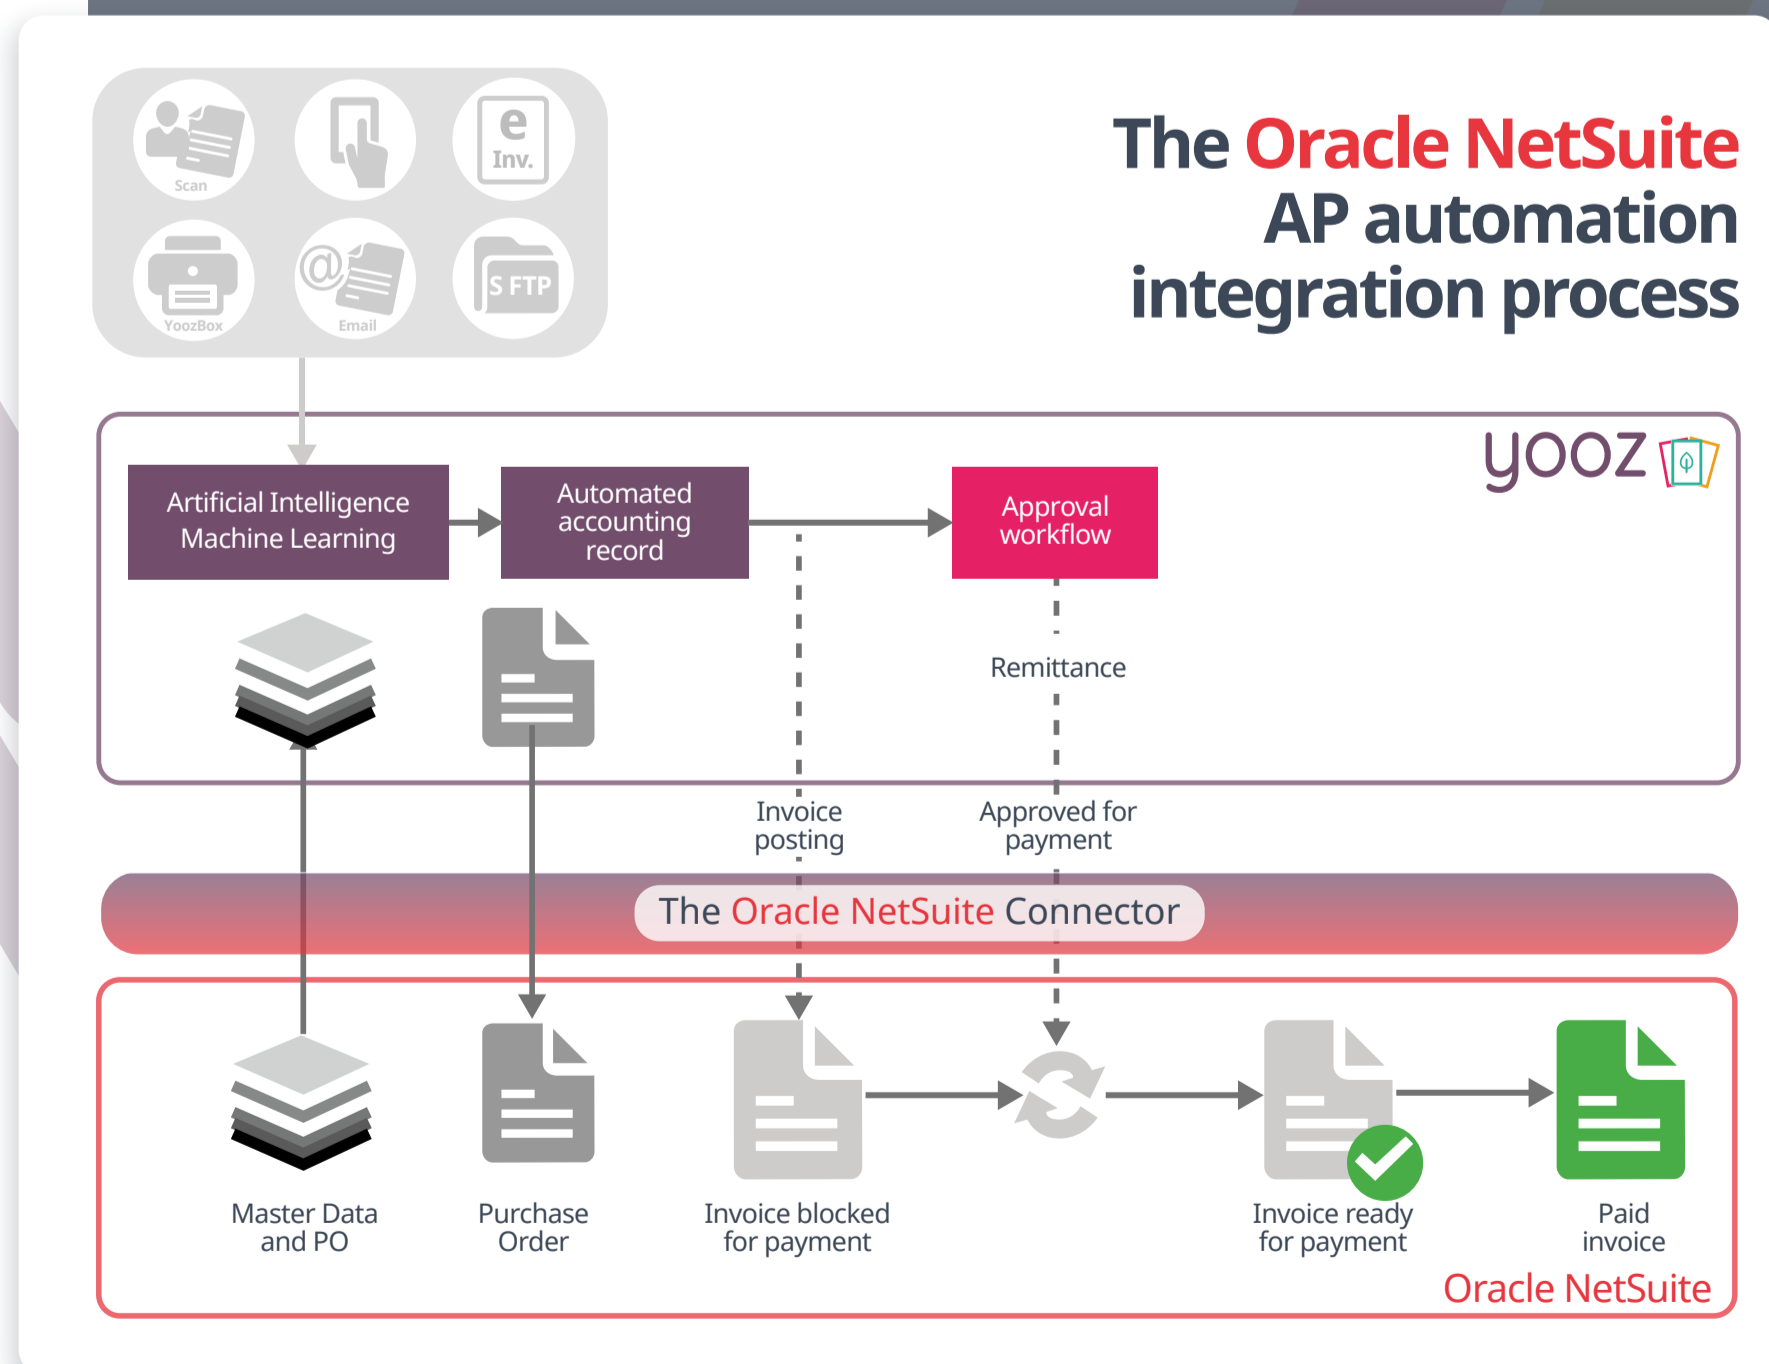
The Oracle NetSuite AP automation integration process

Scan

e Inv.

YoozBox

Email

S FTP

yooz

Artificial Intelligence Machine Learning

Automated accounting record

Approval workflow

Remittance

Invoice posting

Approved for payment

The Oracle NetSuite Connector

Master Data and PO

Purchase Order

Invoice blocked for payment

Invoice ready for payment

Paid invoice

Oracle NetSuite